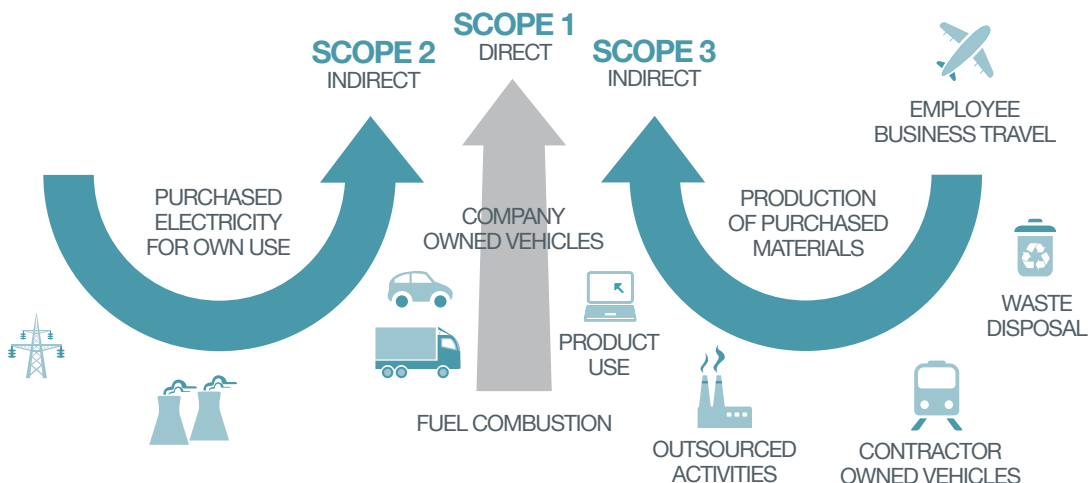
SCOPE 1
DIRECT

SCOPE 2
INDIRECT

SCOPE 3
INDIRECT

PURCHASED ELECTRICITY FOR OWN USE

COMPANY OWNED VEHICLES

FUEL COMBUSTION

PRODUCT USE

PRODUCTION OF PURCHASED MATERIALS

EMPLOYEE BUSINESS TRAVEL

WASTE DISPOSAL

OUTSOURCED ACTIVITIES

CONTRACTOR OWNED VEHICLES